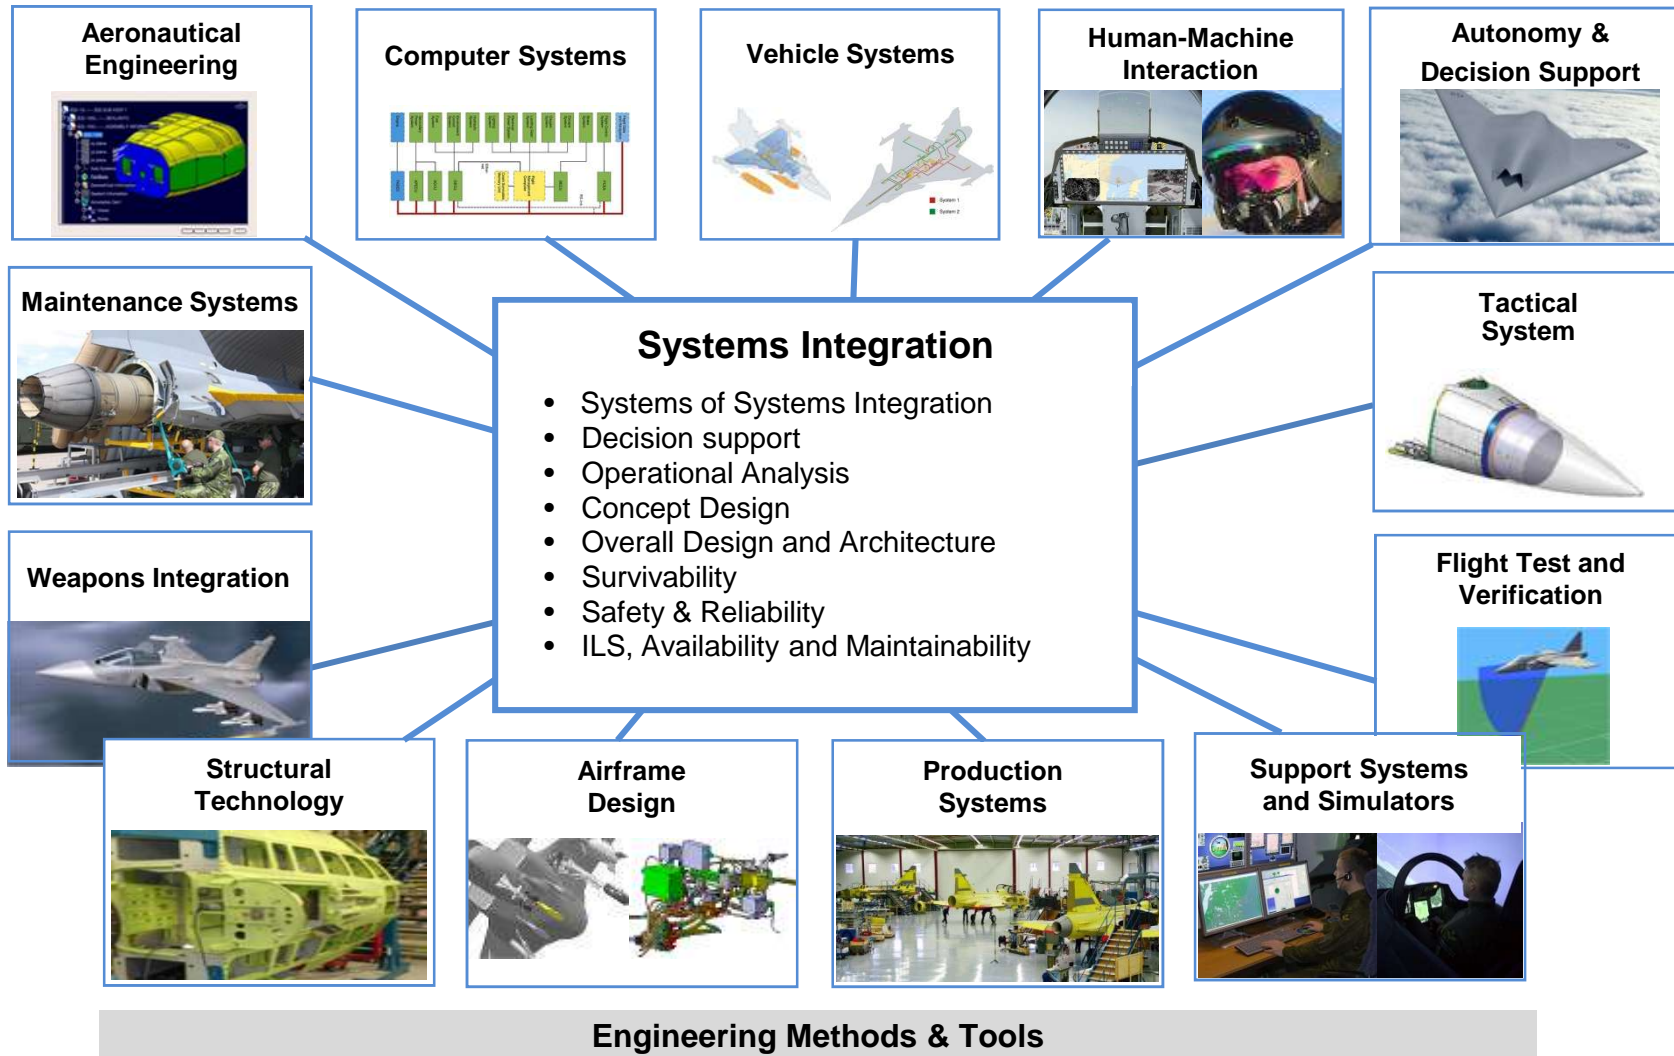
Aeronautical Engineering

Computer Systems

Vehicle Systems

Human-Machine Interaction

Autonomy & Decision Support

Maintenance Systems

Tactical System

Systems Integration

- Systems of Systems Integration
- Decision support
- Operational Analysis
- Concept Design
- Overall Design and Architecture
- Survivability
- Safety & Reliability
- ILS, Availability and Maintainability

Weapons Integration

Flight Test and Verification

Structural Technology

Airframe Design

Production Systems

Support Systems and Simulators

Engineering Methods & Tools